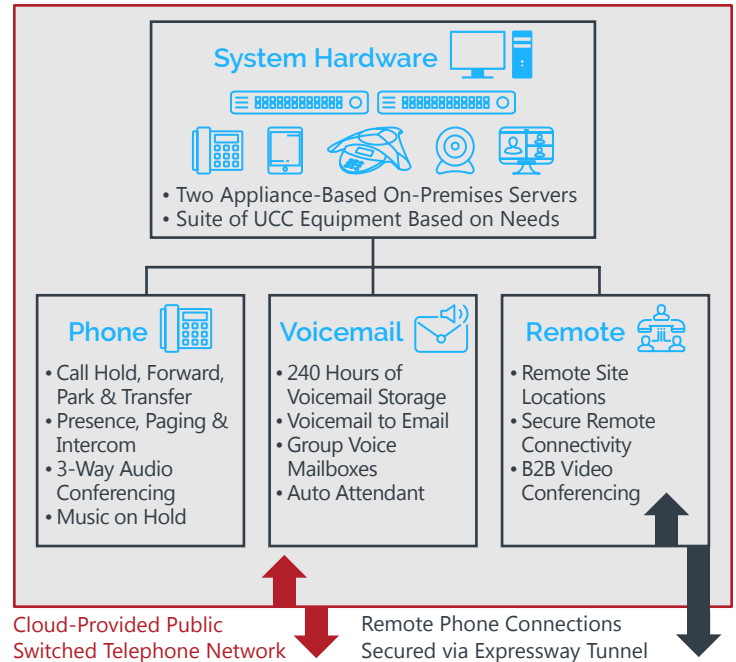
System Hardware

• Two Appliance-Based On-Premises Servers
• Suite of UCC Equipment Based on Needs

Phone

• Call Hold, Forward, Park & Transfer
• Presence, Paging & Intercom
• 3-Way Audio Conferencing
• Music on Hold

Voicemail

• 240 Hours of Voicemail Storage
• Voicemail to Email
• Group Voice Mailboxes
• Auto Attendant

Remote

• Remote Site Locations
• Secure Remote Connectivity
• B2B Video Conferencing

Cloud-Provided Public Switched Telephone Network

Remote Phone Connections Secured via Expressway Tunnel